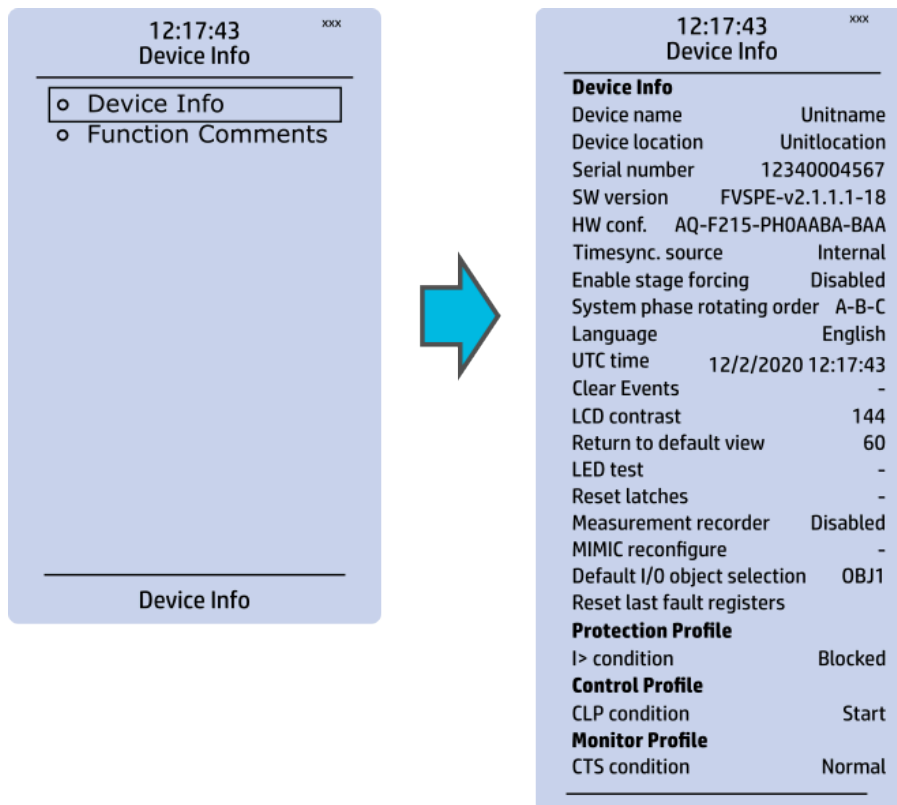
12:17:43 xxx
Device Info

Device Info
Function Comments

Device Info

12:17:43 xxx
Device Info

**Device Info**

| | |
|---|---|
| Device name | Unitname |
| Device location | Unitlocation |
| Serial number | 12340004567 |
| SW version | FVSPE-v2.1.1.1-18 |
| HW conf. | AQ-F215-PH0AABA-BAA |
| Timesync. source | Internal |
| Enable stage forcing | Disabled |
| System phase rotating order | A-B-C |
| Language | English |
| UTC time | 12/2/2020 12:17:43 |
| Clear Events | - |
| LCD contrast | 144 |
| Return to default view | 60 |
| LED test | - |
| Reset latches | - |
| Measurement recorder | Disabled |
| MIMIC reconfigure | - |
| Default I/0 object selection | OBJ1 |
| Reset last fault registers | |

**Protection Profile**

| | |
|---|---|
| I> condition | Blocked |

**Control Profile**

| | |
|---|---|
| CLP condition | Start |

**Monitor Profile**

| | |
|---|---|
| CTS condition | Normal |